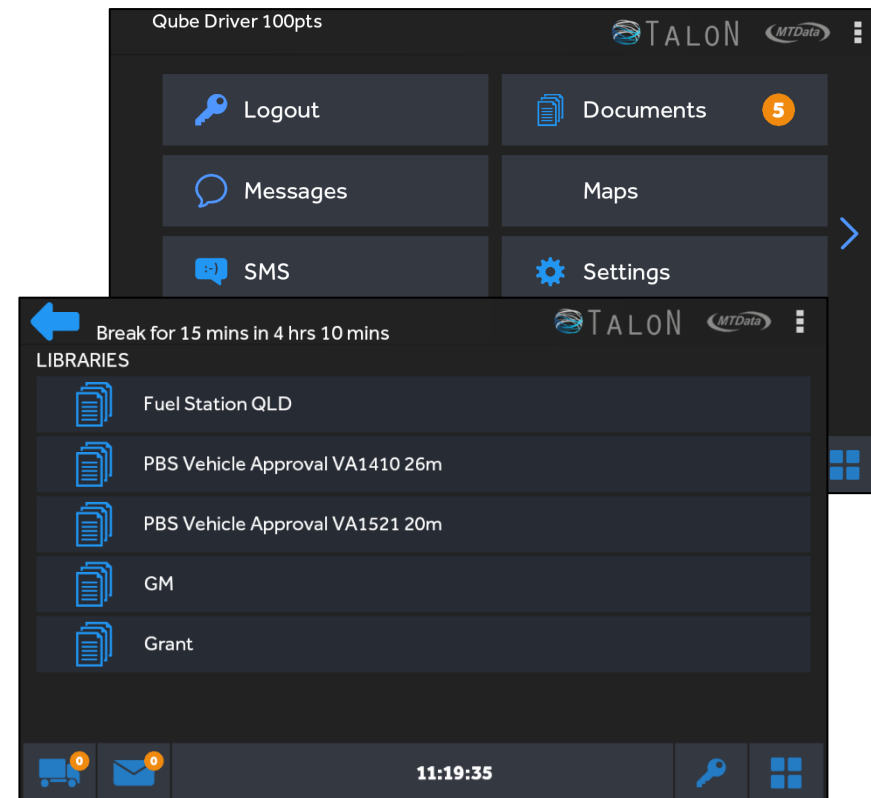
Qube Driver 100pts

TALON MTData

Logout

Documents 5

Messages

Maps

:-) SMS

Settings

Break for 15 mins in 4 hrs 10 mins

TALON MTData

LIBRARIES

Fuel Station QLD

PBS Vehicle Approval VA1410 26m

PBS Vehicle Approval VA1521 20m

GM

Grant

0

0

11:19:35